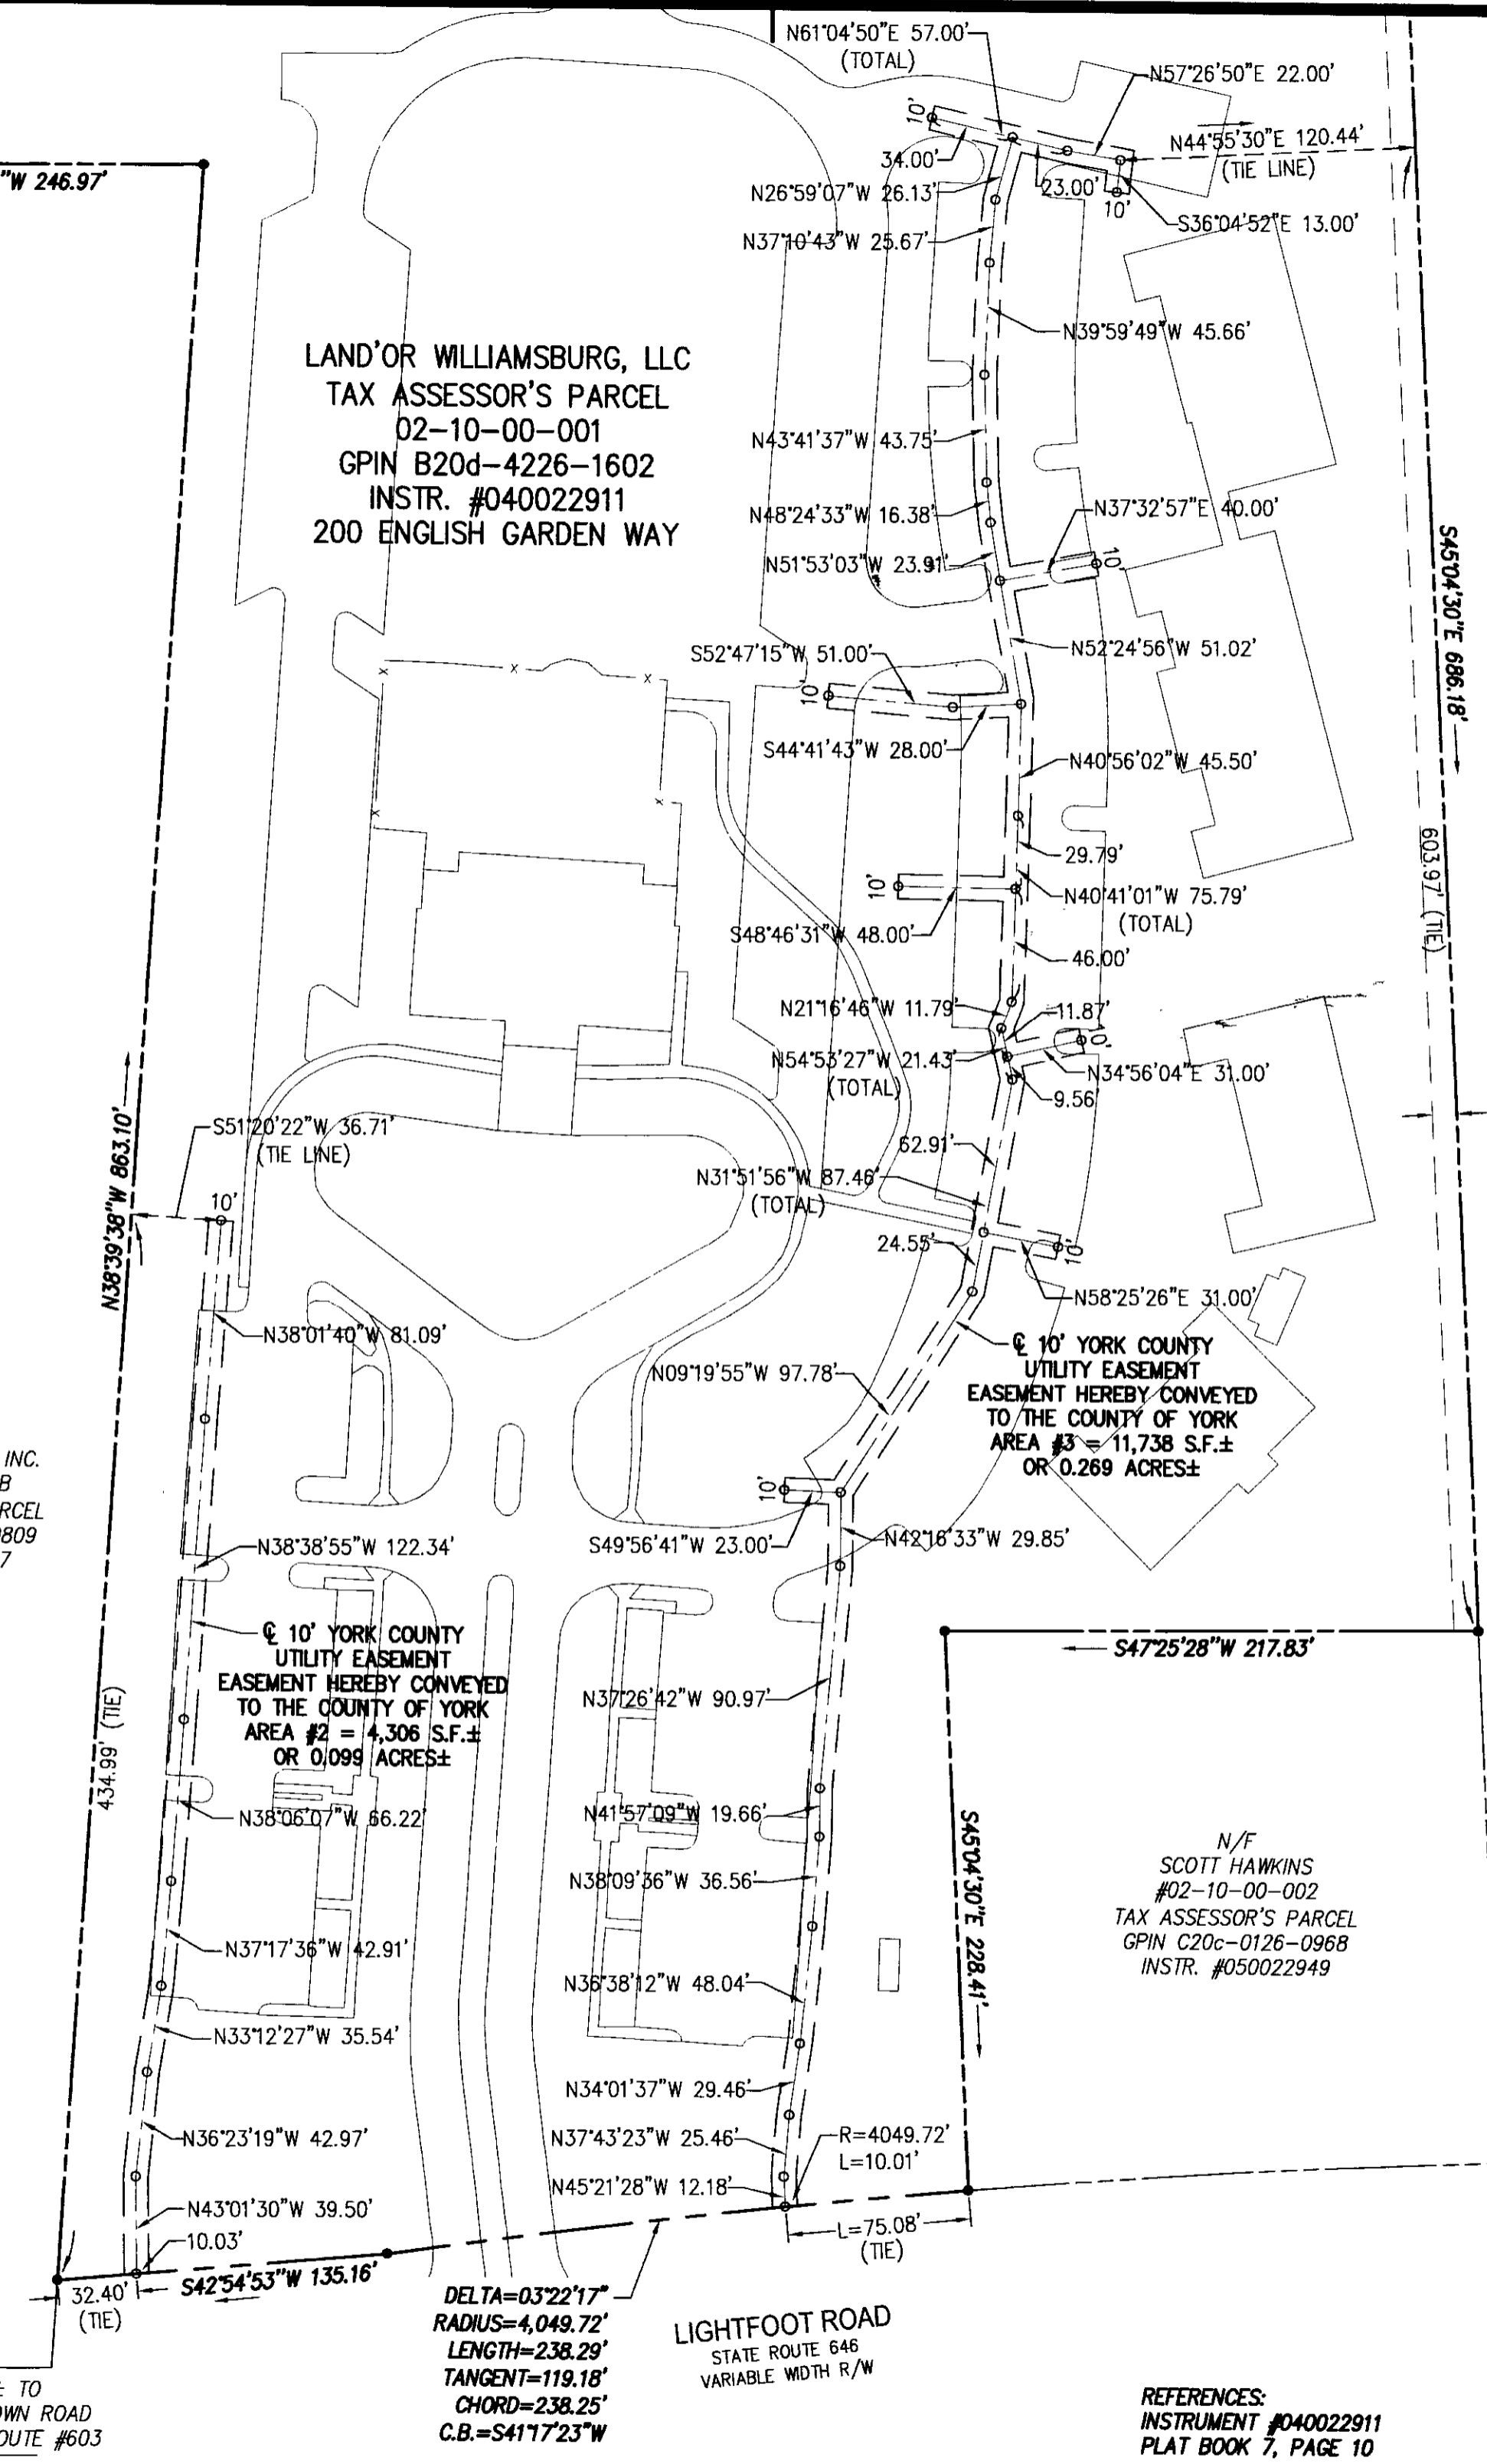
N61°04'50"E 57.00'
(TOTAL)
N57°26'50"E 22.00'
N44°55'30"E 120.44'
(TIE LINE)
"W 246.97'
10'
34.00'
N26°59'07"W 26.13'
23.00'
10'
S36°04'52"E 13.00'
N37°10'43"W 25.67'
N39°59'49"W 45.66'

LAND'OR WILLIAMSBURG, LLC
TAX ASSESSOR'S PARCEL
02-10-00-001
GPIN B20d-4226-1602
INSTR. #040022911
200 ENGLISH GARDEN WAY

N43°41'37"W 43.75'
N48°24'33"W 16.38'
N37°32'57"E 40.00'
N51°53'03"W 23.91'
10'
S45°04'30"E 686.18'
S52°47'15"W 51.00'
10'
N52°24'56"W 51.02'
S44°41'43"W 28.00'
N40°56'02"W 45.50'
603.97' (TIE)
29.79'
10'
N40°41'01"W 75.79'
(TOTAL)
S48°46'31"W 48.00'
46.00'
N21°16'46"W 11.79'
11.87'
10'
N54°53'27"W 21.43'
(TOTAL)
N34°56'04"E 31.00'
9.56'
N38°39'38"W 863.10'
S51°20'22"W 36.71'
(TIE LINE)
62.91'
N31°51'56"W 87.46'
(TOTAL)
10'
24.55'
10'
N58°25'26"E 31.00'
N38°01'40"W 81.09'
℄ 10' YORK COUNTY
UTILITY EASEMENT
EASEMENT HEREBY CONVEYED
TO THE COUNTY OF YORK
AREA #3 = 11,738 S.F.±
OR 0.269 ACRES±
N09°19'55"W 97.78'
INC.
B
RCEL
809
7
10'
N38°38'55"W 122.34'
S49°56'41"W 23.00'
N42°16'33"W 29.85'
℄ 10' YORK COUNTY
UTILITY EASEMENT
EASEMENT HEREBY CONVEYED
TO THE COUNTY OF YORK
AREA #2 = 4,306 S.F.±
OR 0.099 ACRES±
S47°25'28"W 217.83'
N37°26'42"W 90.97'
434.99' (TIE)
N38°06'07"W 66.22'
N41°57'09"W 19.66'
S45°04'30"E 228.41'
N/F
SCOTT HAWKINS
#02-10-00-002
TAX ASSESSOR'S PARCEL
GPIN C20c-0126-0968
INSTR. #050022949
N38°09'36"W 36.56'
N37°17'36"W 42.91'
N36°38'12"W 48.04'
N33°12'27"W 35.54'
N34°01'37"W 29.46'
N36°23'19"W 42.97'
N37°43'23"W 25.46'
R=4049.72'
L=10.01'
N45°21'28"W 12.18'
N43°01'30"W 39.50'
10.03'
L=75.08'
(TIE)
32.40'
(TIE)
S42°54'53"W 135.16'
DELTA=03°22'17"
RADIUS=4,049.72'
LENGTH=238.29'
TANGENT=119.18'
CHORD=238.25'
C.B.=S41°17'23"W
LIGHTFOOT ROAD
STATE ROUTE 646
VARIABLE WIDTH R/W
E TO
WN ROAD
OUTE #603
REFERENCES:
INSTRUMENT #040022911
PLAT BOOK 7, PAGE 10